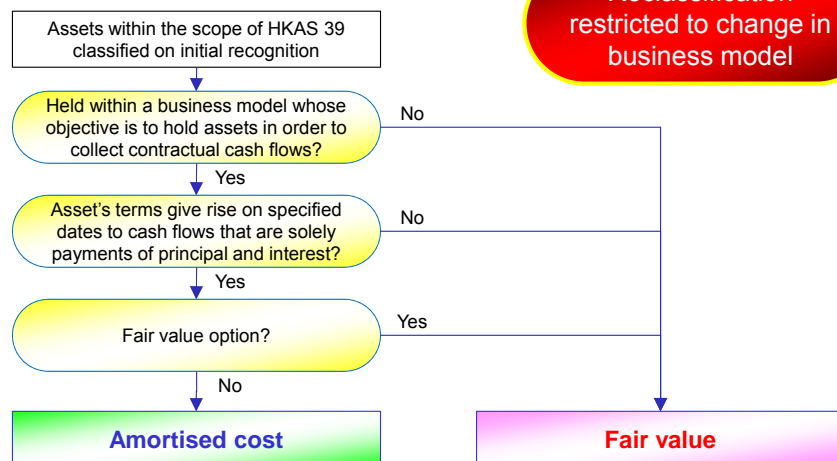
Assets within the scope of HKAS 39 classified on initial recognition

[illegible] restricted to change in business model

Held within a business model whose objective is to hold assets in order to collect contractual cash flows?

No

Yes

Asset's terms give rise on specified dates to cash flows that are solely payments of principal and interest?

No

Yes

Fair value option?

Yes

No

Amortised cost

Fair value